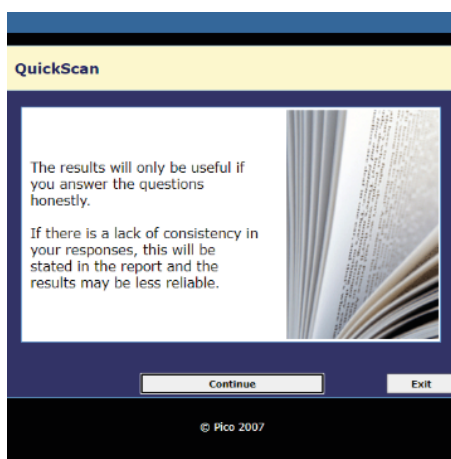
QuickScan

The results will only be useful if you answer the questions honestly.

If there is a lack of consistency in your responses, this will be stated in the report and the results may be less reliable.

Continue

Exit

© Pico 2007